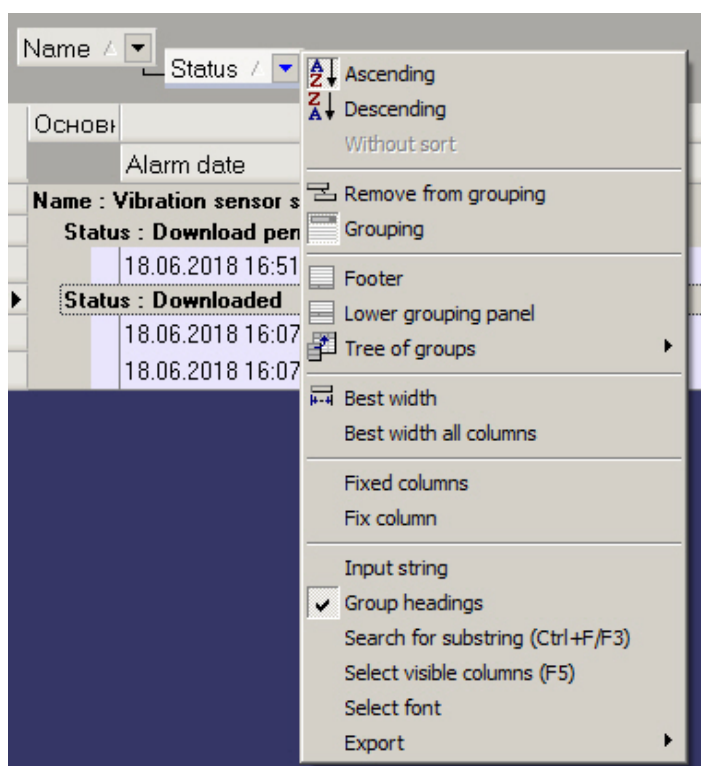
Name
Status
Основн
Alarm date
Name : Vibration sensor s
Status : Download pen
18.06.2018 16:51
Status : Downloaded
18.06.2018 16:07
18.06.2018 16:07

Ascending
Descending
Without sort
Remove from grouping
Grouping
Footer
Lower grouping panel
Tree of groups
Best width
Best width all columns
Fixed columns
Fix column
Input string
Group headings
Search for substring (Ctrl+F/F3)
Select visible columns (F5)
Select font
Export